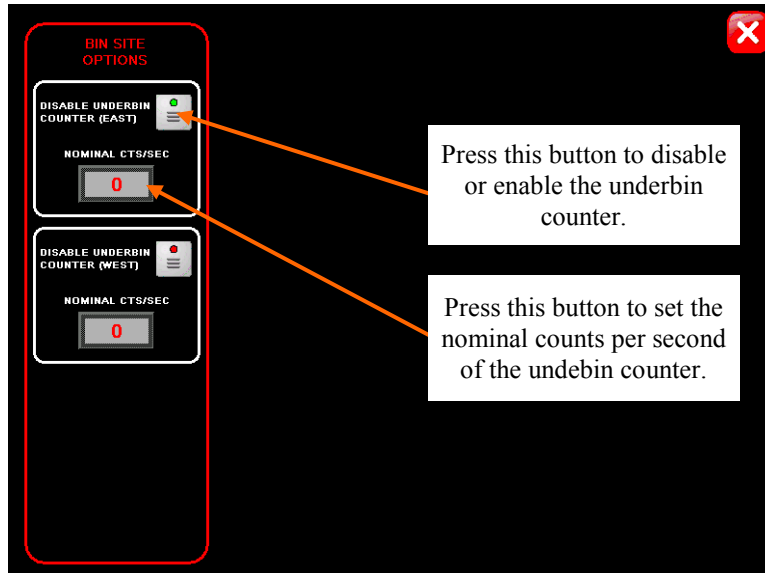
BIN SITE OPTIONS

DISABLE UNDERBIN COUNTER (EAST)

NOMINAL CTS/SEC

0

DISABLE UNDERBIN COUNTER (WEST)

NOMINAL CTS/SEC

0

Press this button to disable or enable the underbin counter.

Press this button to set the nominal counts per second of the undebin counter.